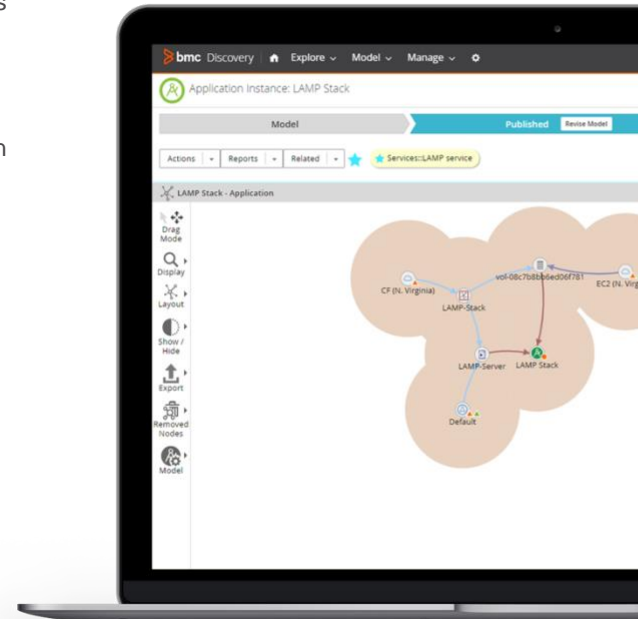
s

n

bmc Discovery Explore Model Manage

Application Instance: LAMP Stack

Model

Published Revise Model

Actions Reports Related Services::LAMP service

LAMP Stack - Application

Drag Mode

Display

Layout

Show / Hide

Export

Removed Nodes

Model

CF (N. Virginia)

vol-08c7b8bb6ed06f781

EC2 (N. Virg

LAMP-Stack

LAMP-Server

LAMP Stack

Default